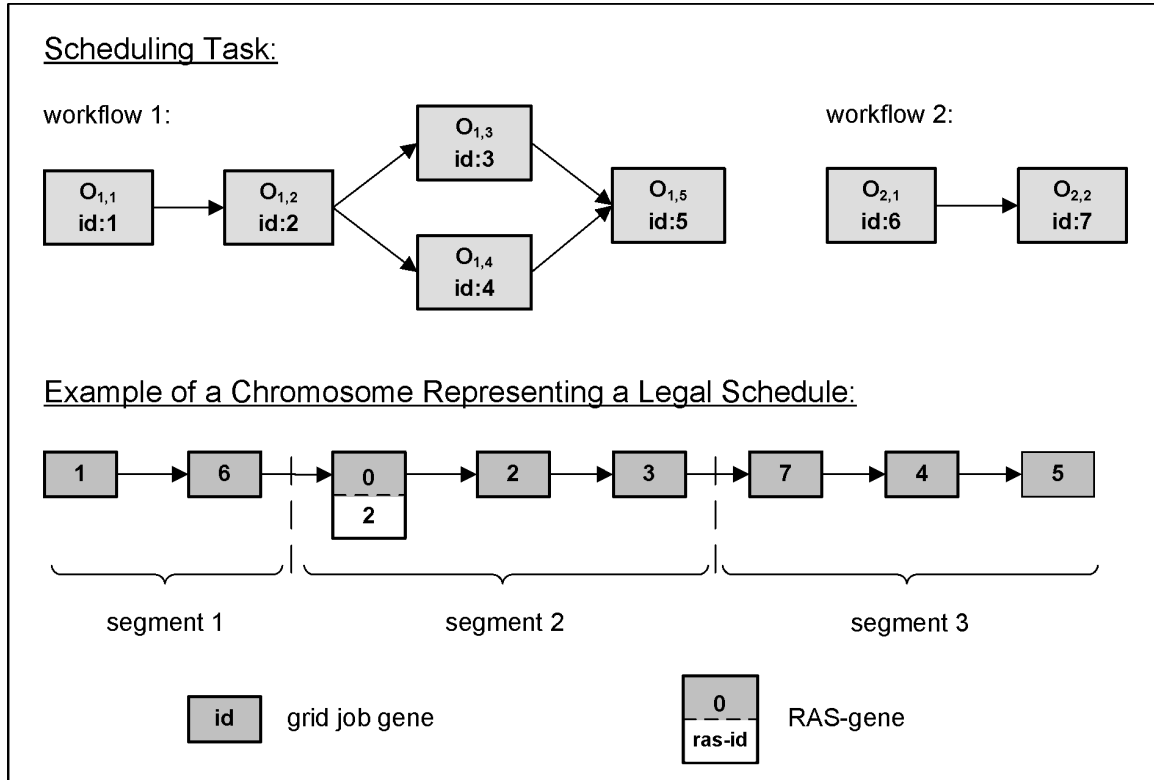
Scheduling Task:

workflow 1:

$O_{1,1}$
id:1

$O_{1,2}$
id:2

$O_{1,3}$
id:3

$O_{1,4}$
id:4

$O_{1,5}$
id:5

workflow 2:

$O_{2,1}$
id:6

$O_{2,2}$
id:7

Example of a Chromosome Representing a Legal Schedule:

1 6 0 2 2 3 7 4 5

segment 1

segment 2

segment 3

id grid job gene

0 ras-id RAS-gene